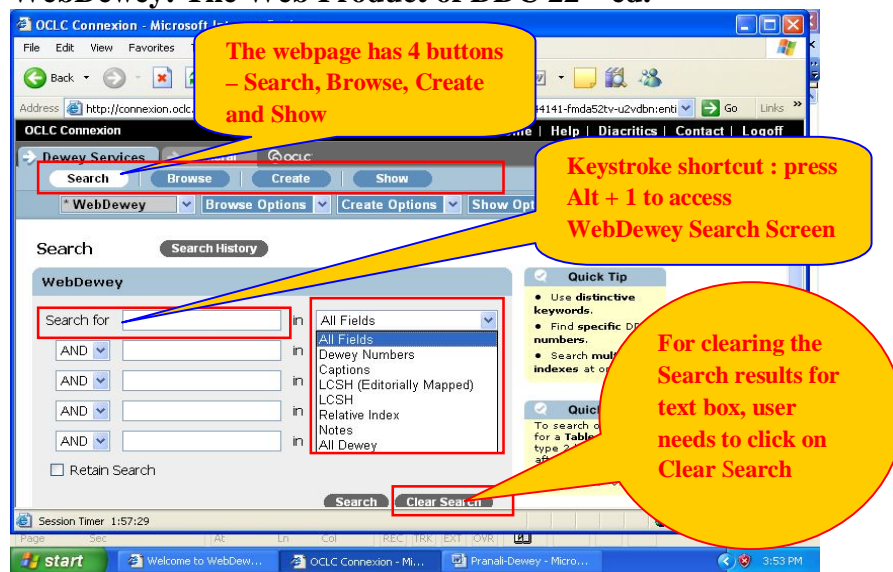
WebDewey: The Web Product of DDC 22nd ed.

OCLC Connexion - Microsoft Internet Explorer

File Edit View Favorites

Back

Address http://connexion.oclc 4141-fmda52tv-u2vdbn:enti Go Links

OCLC Connexion Home | Help | Diacritics | Contact | Logoff

Dewey Services General OCLC

Search Browse Create Show

* WebDewey Browse Options Create Options Show Opt

The webpage has 4 buttons – Search, Browse, Create and Show

Keystroke shortcut : press Alt + 1 to access WebDewey Search Screen

Search Search History

WebDewey

Quick Tip

• Use distinctive keywords.
• Find specific DD numbers.
• Search mult indexes at o

Search for in All Fields

All Fields
Dewey Numbers
Captions
LCSH (Editorially Mapped)
LCSH
Relative Index
Notes
All Dewey

AND in
AND in
AND in
AND in

Quic

To search o for a Table type 2 aft

Retain Search

For clearing the Search results for text box, user needs to click on Clear Search

Search Clear Search

Session Timer 1:57:29

Page Sec At Ln Col REC TRK EXT OVR

start Welcome to WebDew... OCLC Connexion - Mi... Pranali-Dewey - Micro... 3:53 PM